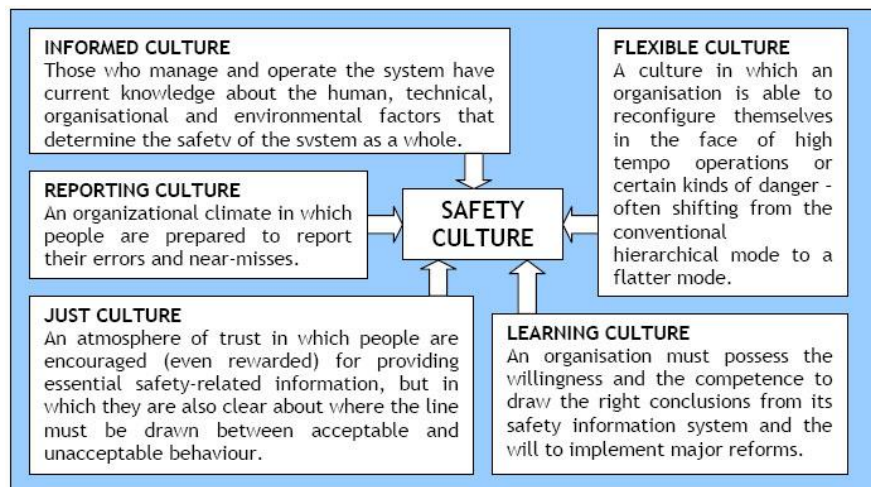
INFORMED CULTURE
Those who manage and operate the system have current knowledge about the human, technical, organisational and environmental factors that determine the safetv of the svstem as a whole.

FLEXIBLE CULTURE
A culture in which an organisation is able to reconfigure themselves in the face of high tempo operations or certain kinds of danger - often shifting from the conventional hierarchical mode to a flatter mode.

REPORTING CULTURE
An organizational climate in which people are prepared to report their errors and near-misses.

SAFETY CULTURE

JUST CULTURE
An atmosphere of trust in which people are encouraged (even rewarded) for providing essential safety-related information, but in which they are also clear about where the line must be drawn between acceptable and unacceptable behaviour.

LEARNING CULTURE
An organisation must possess the willingness and the competence to draw the right conclusions from its safety information system and the will to implement major reforms.